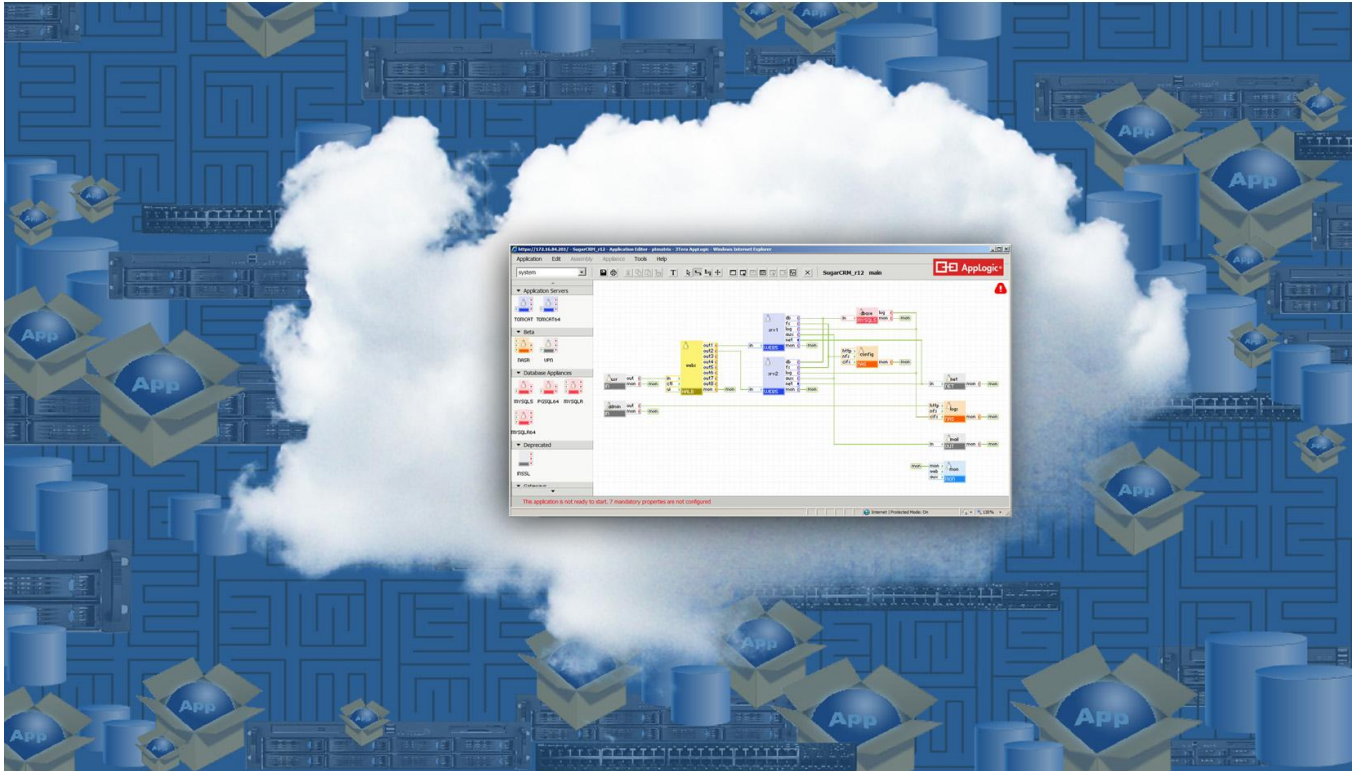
App

App

App

App

App

App

App

App

App

https://172.16.84.201/ - SugarCRM_r12 - Application Editor - ptmatrix - 3Tera AppLogic - Windows Internet Explorer

Application Edit Assembly Appliance Tools Help

system

SugarCRM_r12 main

AppLogic

▼ Application Servers

TOMCAT TOMCAT64

▼ Beta

IWGR HPR

▼ Database Appliances

MYSQLS PGSQL64 MYSQLR

MYSQLR64

▼ Deprecated

PGSQL

usr

admin

web

srv1

srv2

config

bkup

mail

mon

The application is not ready to start. 7 mandatory properties are not configured

Internet | Protected Mode: On

100%